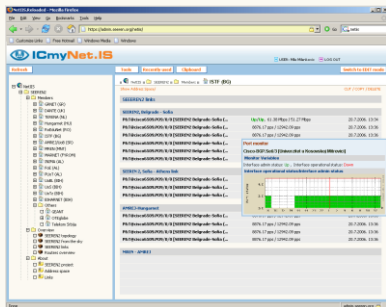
NetIS Reloaded - Mozilla Firefox

File Edit View Go Bookmarks Tools Help

https://admin.seeon.org/netis/

Customize Links Free Hotmail Windows Media Windows

ICmyNet.IS

USER: Mia Marinova LOG OUT

Refresh

Table Recently used Clipboard

Switch to EDIT mode

NetIS
SEEREN2
Members
GRNET (GR)
UARNET (UA)
RENAM (ML)
Management (HU)
RoEduNet (RO)
ISTF (BG)
AMREJ/SAR (SR)
MARNET (MK)
MASNET (FYROM)
RBNet (AL)
RCUB (RS)
FCCT (AL)
UoS (BIH)
UoTz (BIH)
UoTs (BIH)
SEEWANET (BIH)
Others
GÉANT
PTT/Eglobe
SEEREN2 topology
SEEREN2 from the sky
SEEREN2 links
Monitor overview
About
SEEREN2 project
Address space
Links

NetIS > SEEREN2 > ISTF (BG)

Show Address Space

SEEREN2 links

SEEREN2_Belgrade - Sofia

Up/Up, 61.38 Mbps / 51.27 Mbps
20.7.2006. 13:36

Port monitor
Cisco 3600 Switch1 | Interface ...
Monitor Variables
Interface admin status: Up, Interface operational status: Down
Interface operational status/interface admin status

SEEREN 2_Sofia - Athens link

APBE2 Management

Done